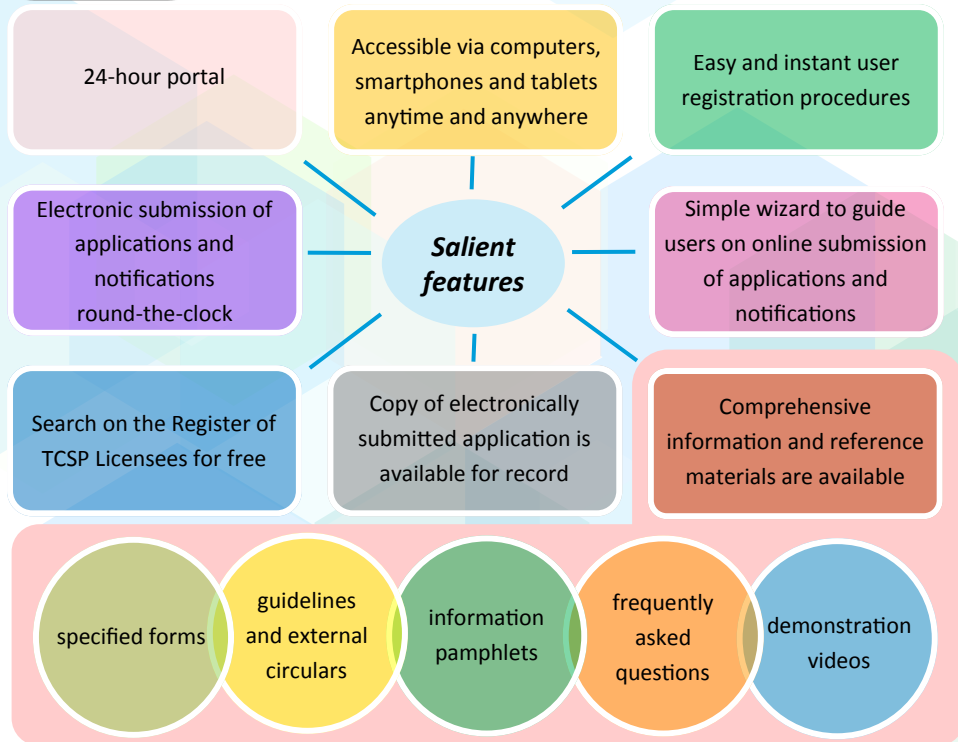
24-hour portal

Accessible via computers, smartphones and tablets anytime and anywhere

Easy and instant user registration procedures

Electronic submission of applications and notifications round-the-clock

Salient features

Simple wizard to guide users on online submission of applications and notifications

Search on the Register of TCSP Licensees for free

Copy of electronically submitted application is available for record

Comprehensive information and reference materials are available

specified forms

guidelines and external circulars

information pamphlets

frequently asked questions

demonstration videos